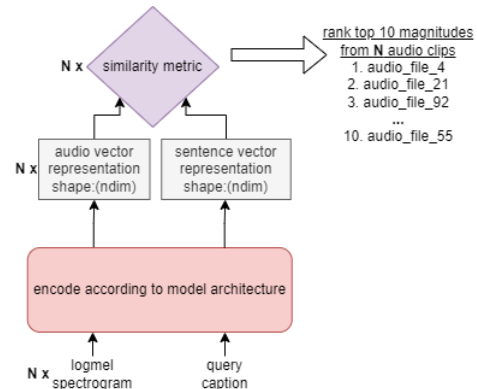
N x similarity metric

rank top 10 magnitudes from N audio clips
1. audio_file_4
2. audio_file_21
3. audio_file_92
...
10. audio_file_55

N x audio vector representation shape:(ndim)

sentence vector representation shape:(ndim)

encode according to model architecture

N x logmel spectrogram

query caption